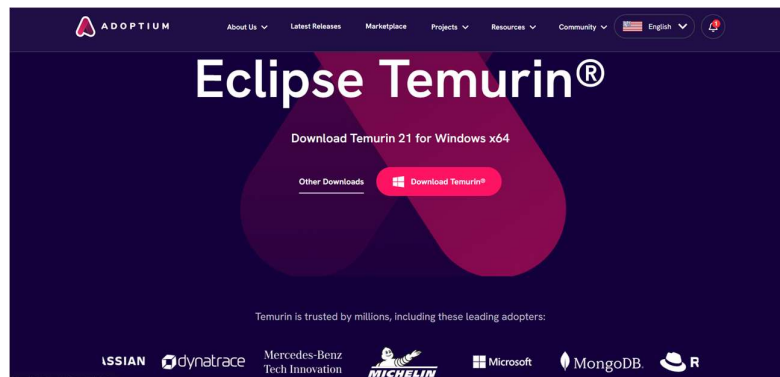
ADOPTIUM

About Us Latest Releases Marketplace Projects Resources Community English 1

Eclipse Temurin®

Download Temurin 21 for Windows x64

Other Downloads Download Temurin®

Temurin is trusted by millions, including these leading adopters:

ASSIAN dynatrace Mercedes-Benz Tech Innovation MICHELIN Microsoft MongoDB. R